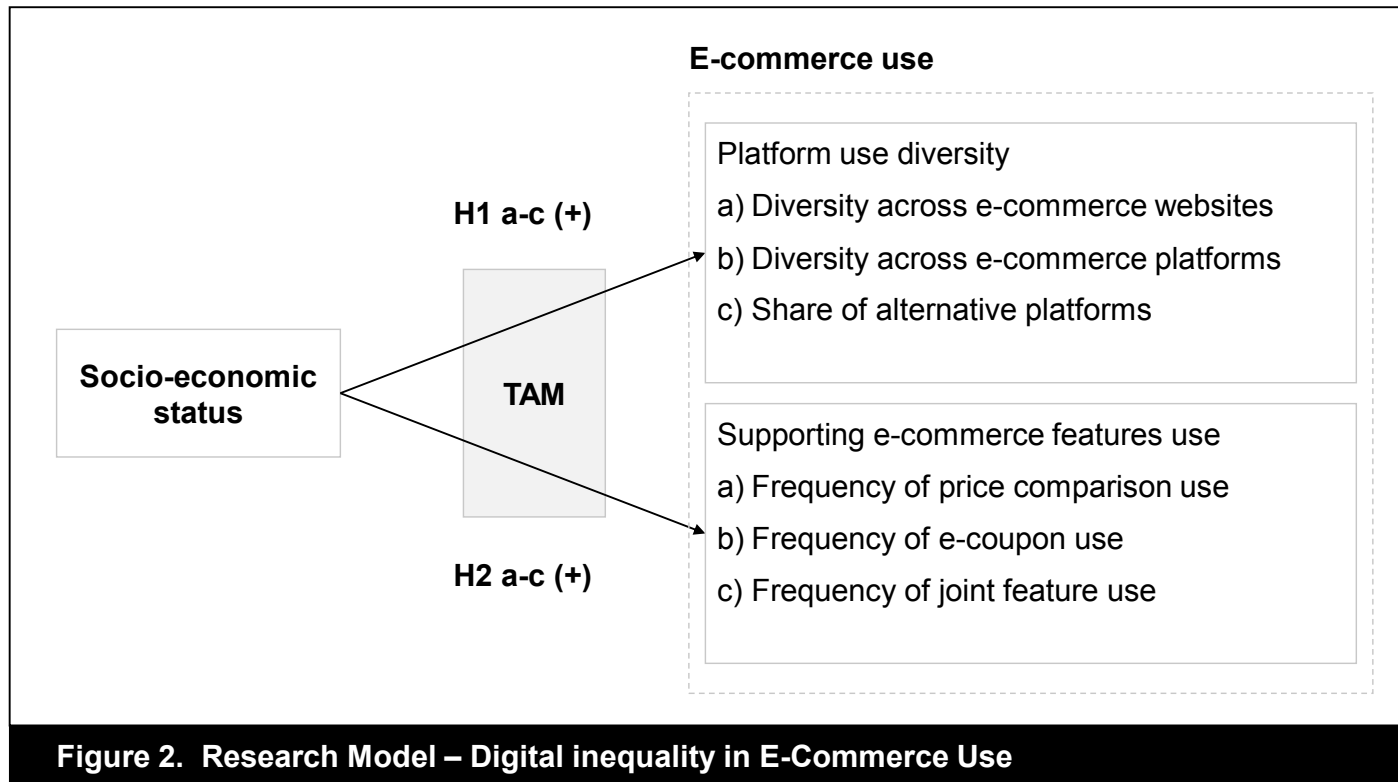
E-commerce use

Socio-economic status

H1 a-c (+)

TAM

H2 a-c (+)

Platform use diversity
a) Diversity across e-commerce websites
b) Diversity across e-commerce platforms
c) Share of alternative platforms

Supporting e-commerce features use
a) Frequency of price comparison use
b) Frequency of e-coupon use
c) Frequency of joint feature use

Figure 2. Research Model – Digital inequality in E-Commerce Use